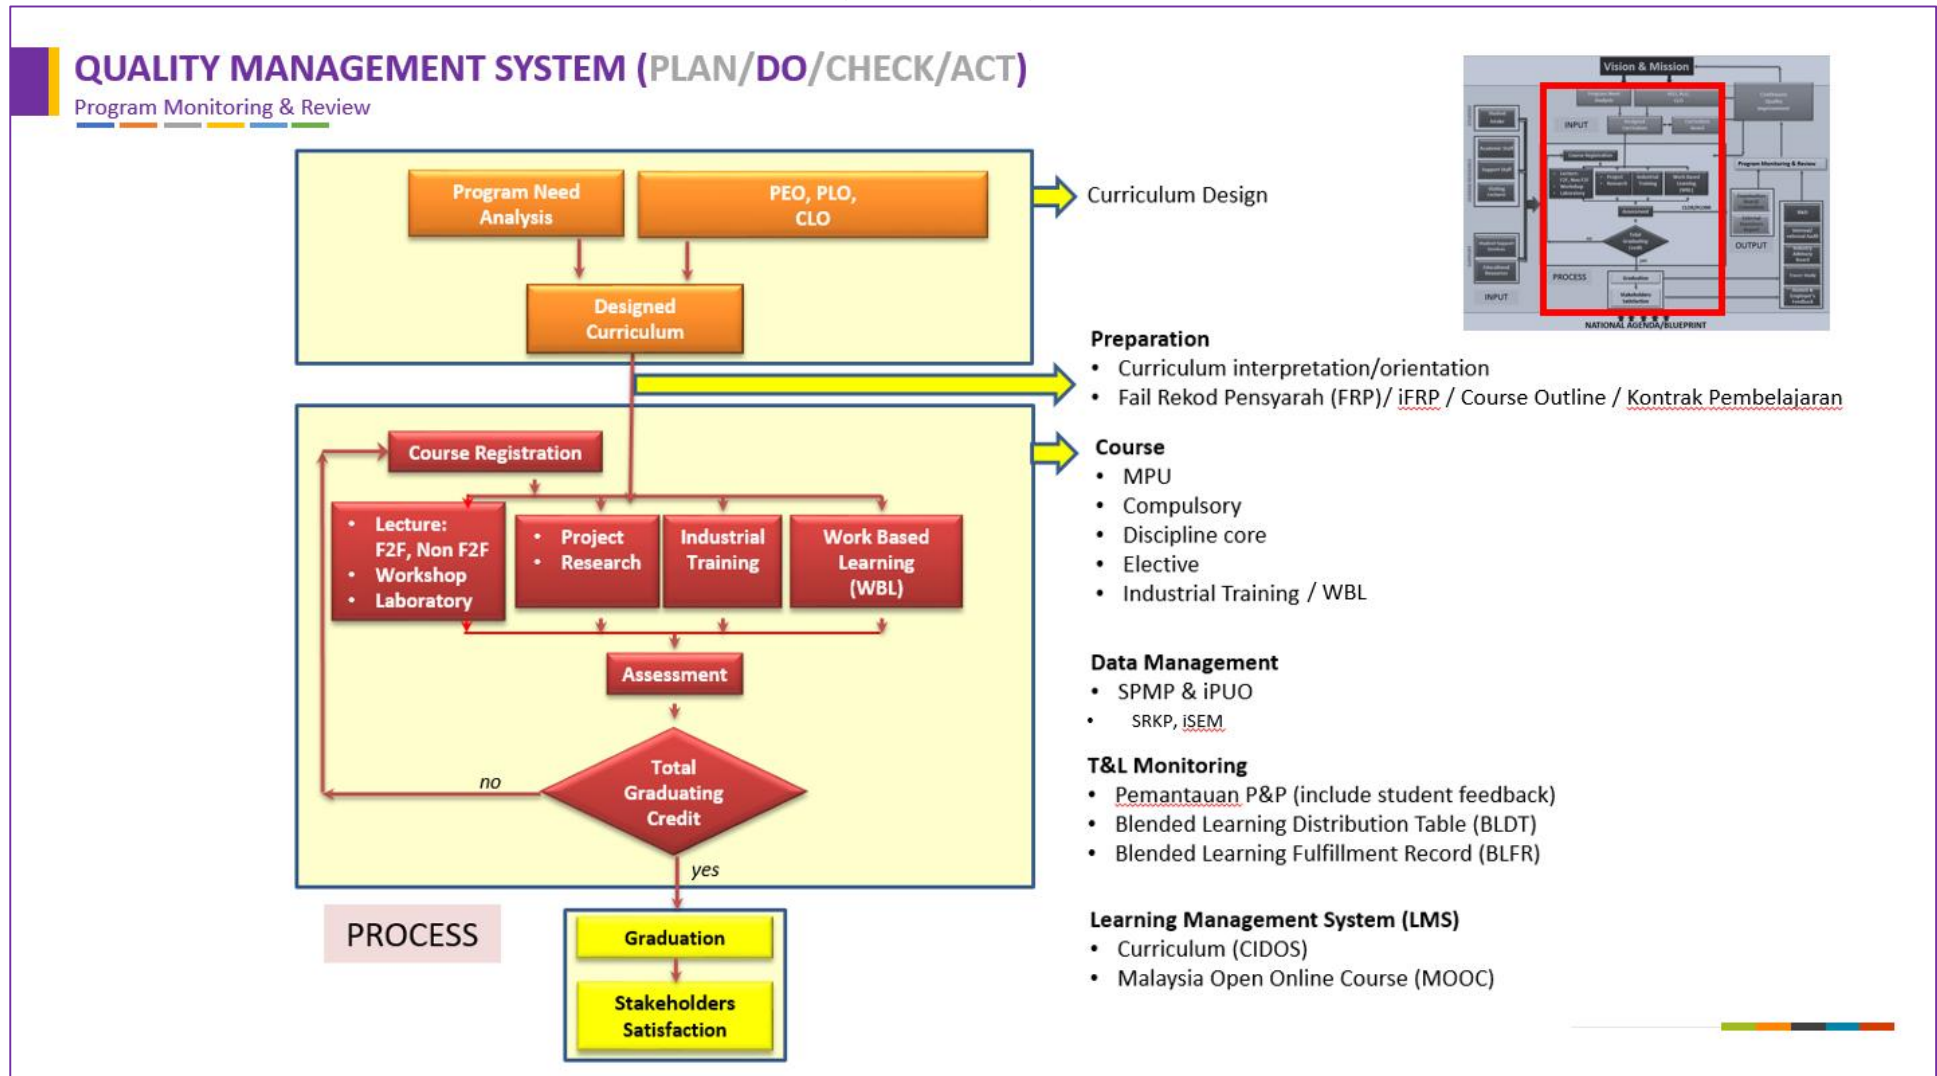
QUALITY MANAGEMENT SYSTEM (PLAN/DO/CHECK/ACT)
Program Monitoring & Review

Program Need Analysis

PEO, PLO, CLO

Designed Curriculum

Curriculum Design

Vision & Mission

INPUT

PROCESS

OUTPUT

NATIONAL AGENDA/BLUEPRINT

Preparation
• Curriculum interpretation/orientation
• Fail Rekod Pensyarah (FRP)/ iFRP / Course Outline / Kontrak Pembelajaran

Course Registration

• Lecture: F2F, Non F2F
• Workshop
• Laboratory

• Project
• Research

Industrial Training

Work Based Learning (WBL)

Assessment

Total Graduating Credit

no

yes

PROCESS

Graduation

Stakeholders Satisfaction

Course
• MPU
• Compulsory
• Discipline core
• Elective
• Industrial Training / WBL

Data Management
• SPMP & iPUO
• SRKP, iSEM

T&L Monitoring
• Pemantauan P&P (include student feedback)
• Blended Learning Distribution Table (BLDT)
• Blended Learning Fulfillment Record (BLFR)

Learning Management System (LMS)
• Curriculum (CIDOS)
• Malaysia Open Online Course (MOOC)